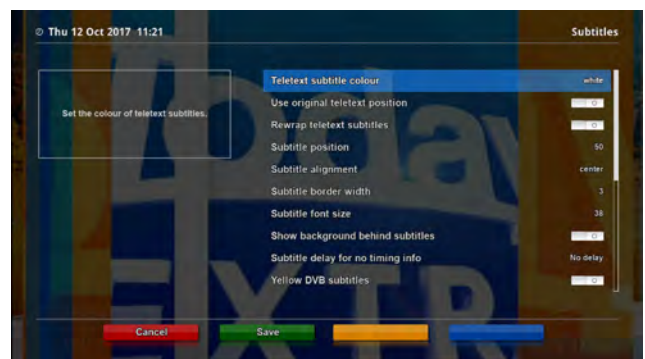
Thu 12 Oct 2017 11:21

Subtitles

Set the colour of teletext subtitles.

| | |
|---|---|
| Teletext subtitle colour | white |
| Use original teletext position | |
| Rewrap teletext subtitles | |
| Subtitle position | 50 |
| Subtitle alignment | center |
| Subtitle border width | 3 |
| Subtitle font size | 38 |
| Show background behind subtitles | |
| Subtitle delay for no timing info | No delay |
| Yellow DVB subtitles | |

Cancel

Save